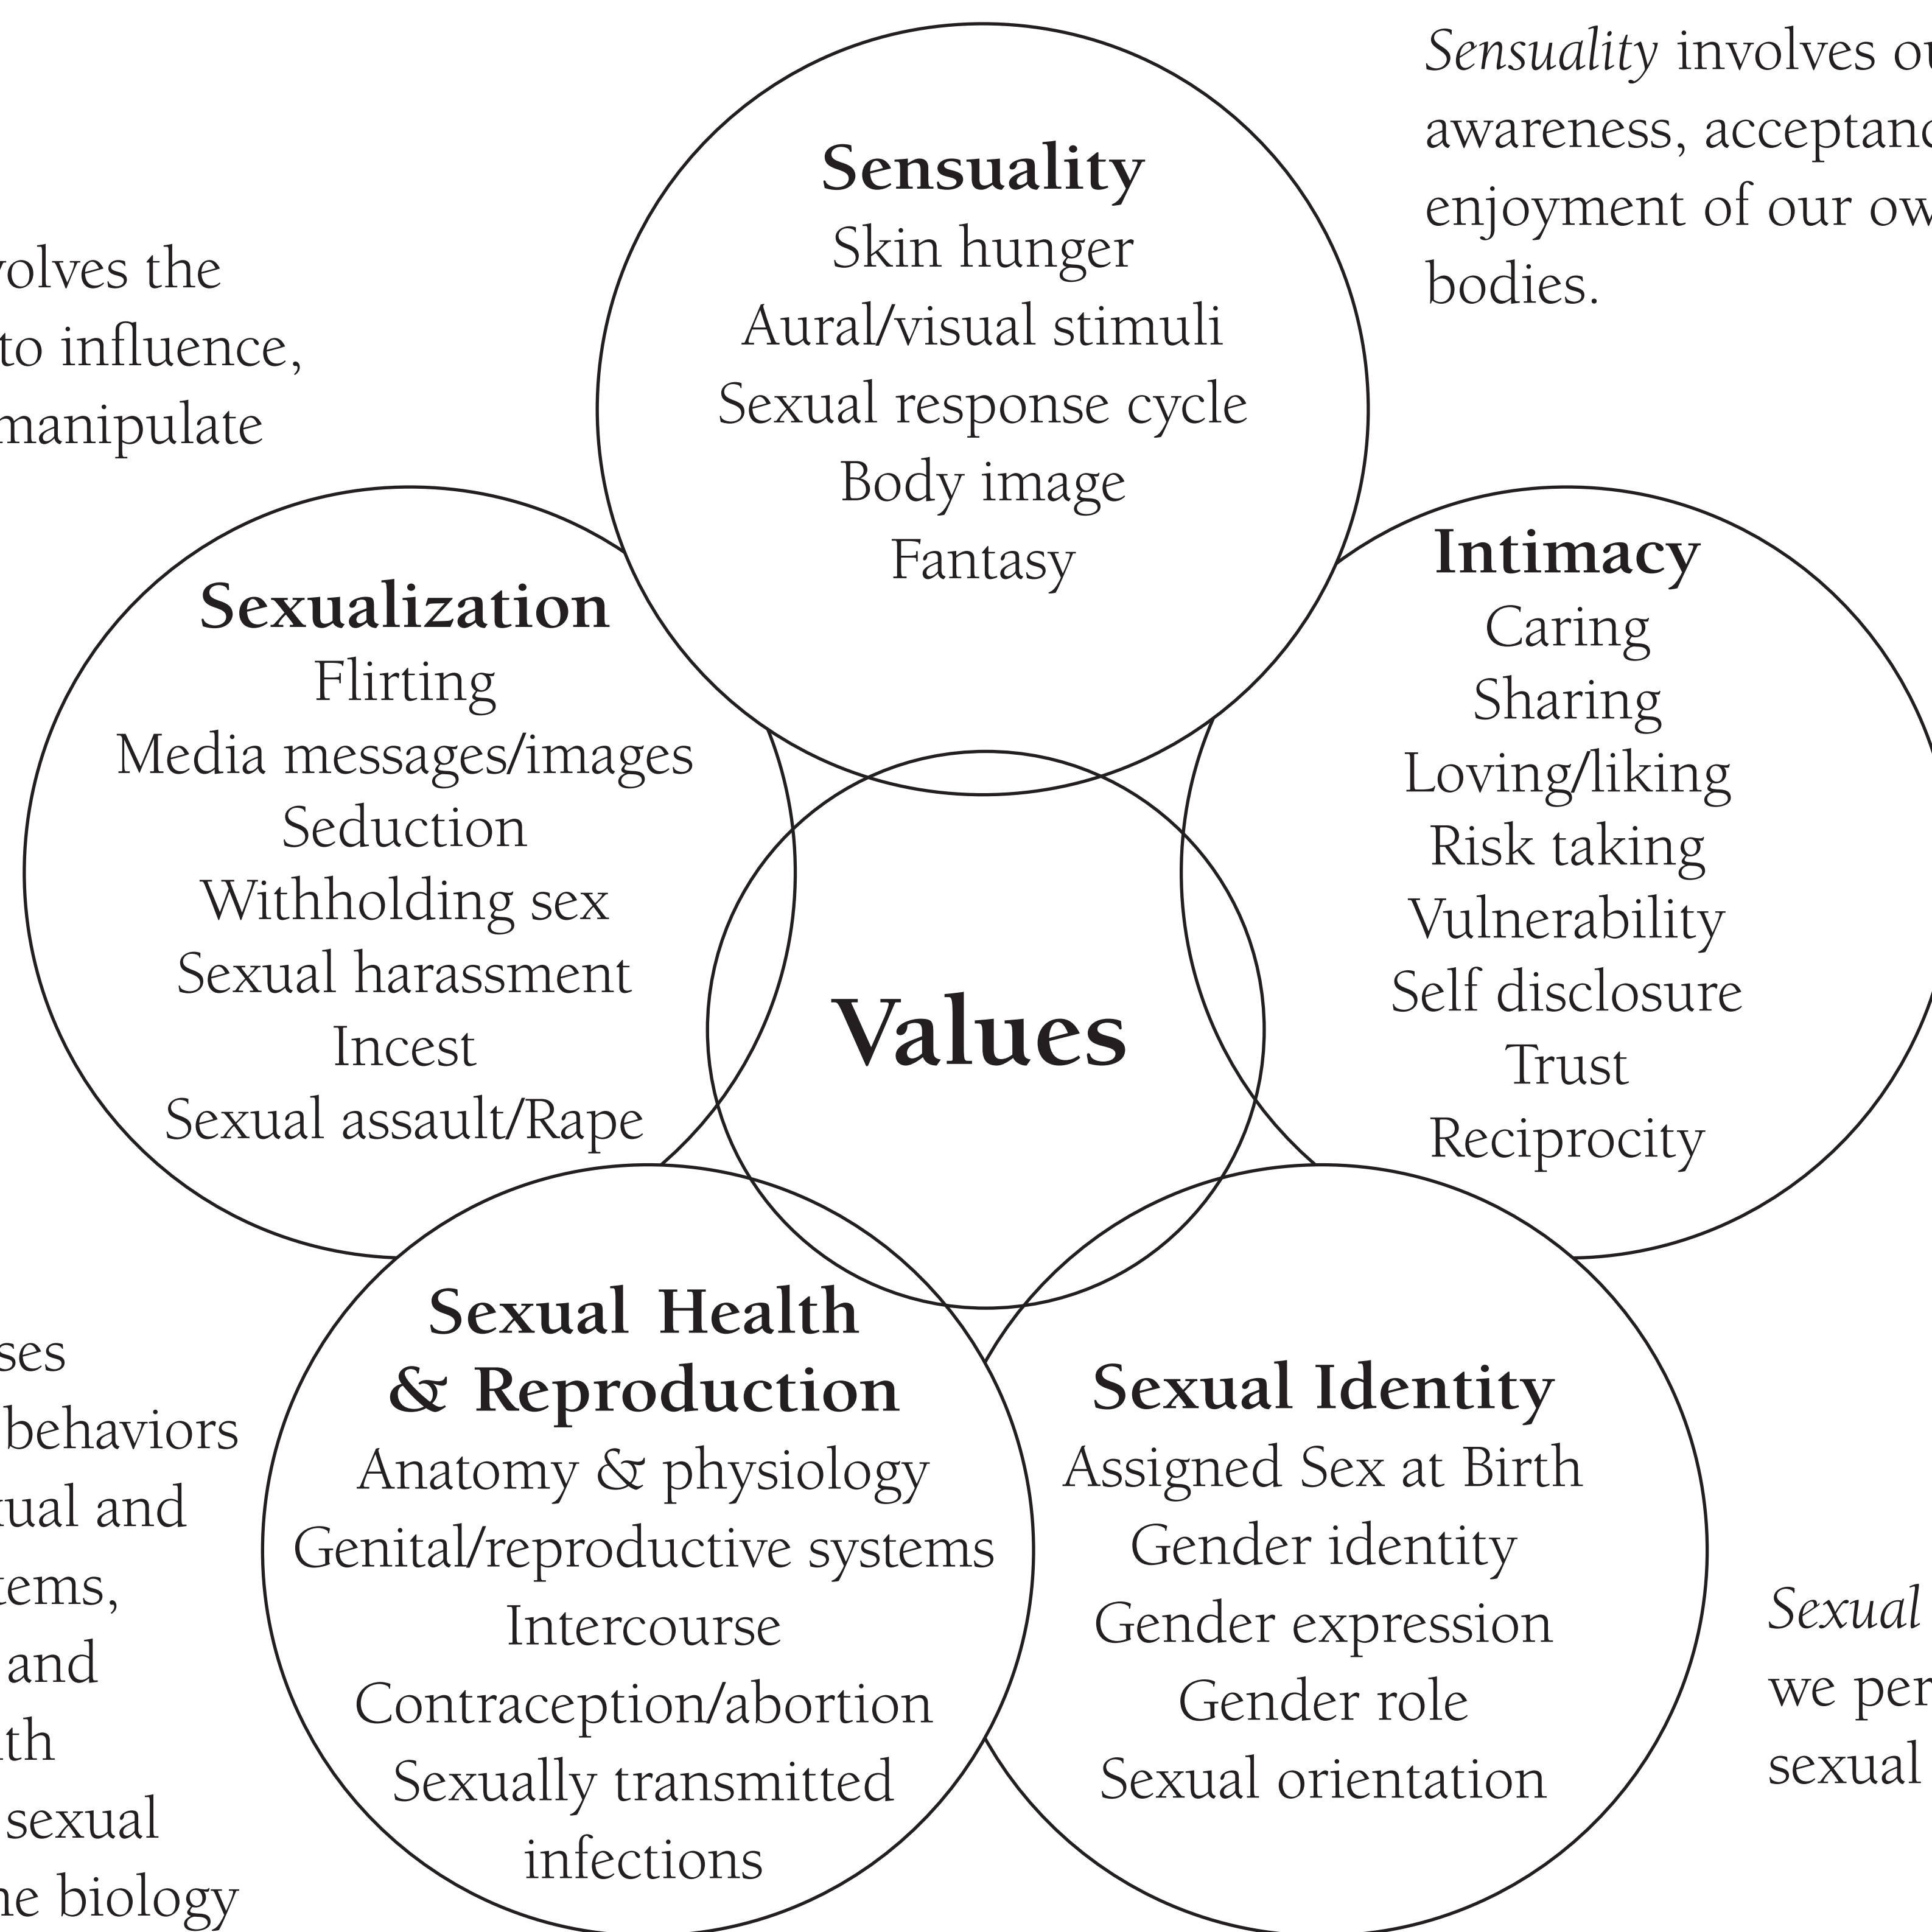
Sensuality involves ou awareness, acceptanc enjoyment of our ow bodies.

volves the to influence, manipulate

Sensuality
Skin hunger
Aural/visual stimuli
Sexual response cycle
Body image
Fantasy

Sexualization
Flirting
Media messages/images
Seduction
Withholding sex
Sexual harassment
Incest
Sexual assault/Rape

Intimacy
Caring
Sharing
Loving/liking
Risk taking
Vulnerability
Self disclosure
Trust
Reciprocity

Values

ses behaviors ual and tems, and th sexual he biology

Sexual Health & Reproduction
Anatomy & physiology
Genital/reproductive systems
Intercourse
Contraception/abortion
Sexually transmitted infections

Sexual Identity
Assigned Sex at Birth
Gender identity
Gender expression
Gender role
Sexual orientation

Sexual we per sexual